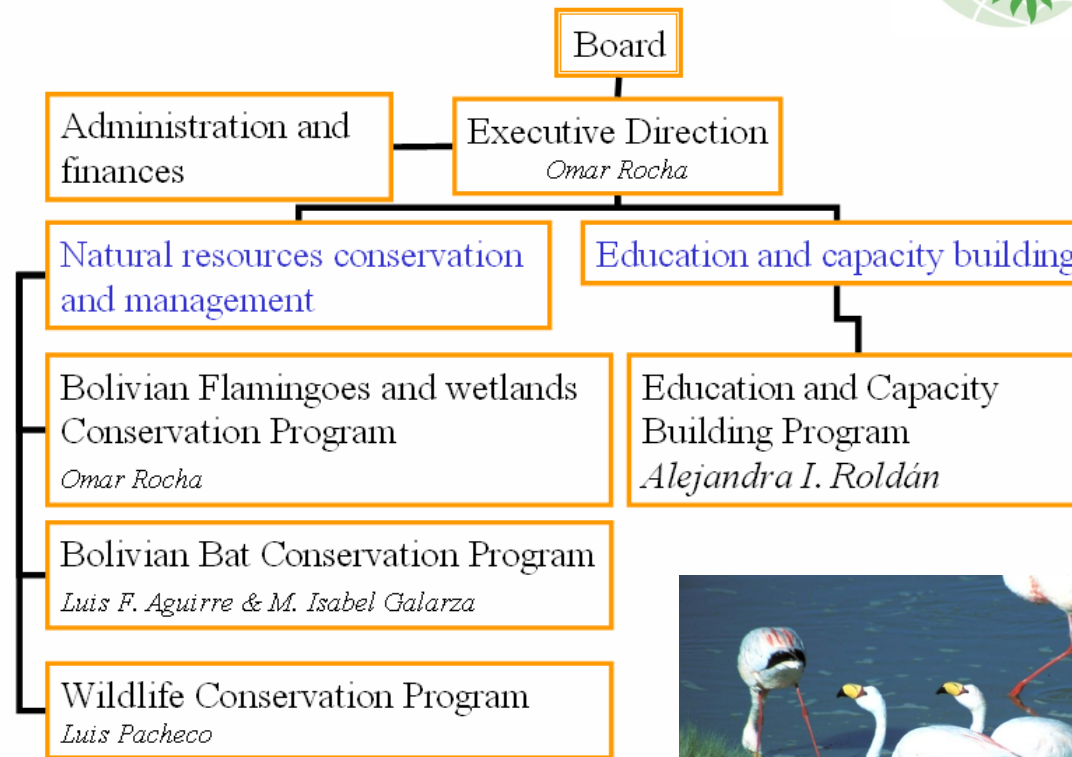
Board

Administration and finances

Executive Direction
*Omar Rocha*

Natural resources conservation and management

Education and capacity building

Bolivian Flamingoes and wetlands Conservation Program
*Omar Rocha*

Education and Capacity Building Program
*Alejandra I. Roldán*

Bolivian Bat Conservation Program
*Luis F. Aguirre & M. Isabel Galarza*

Wildlife Conservation Program
*Luis Pacheco*